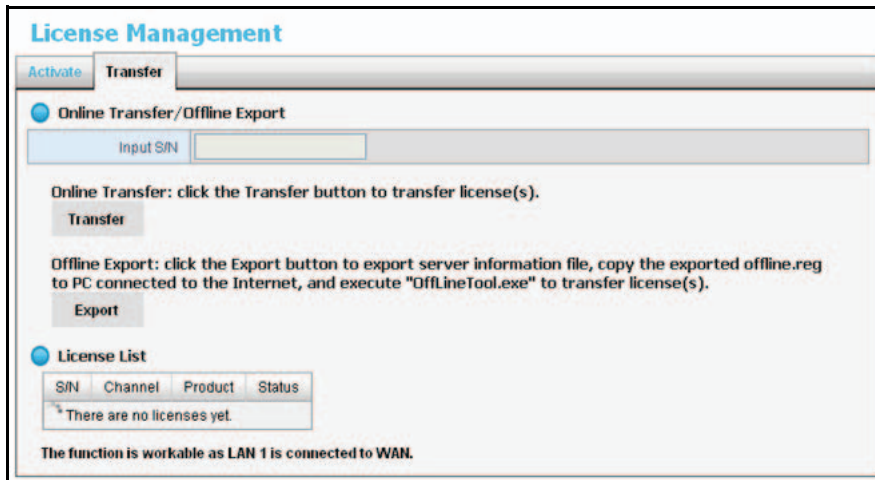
License Management

Activate | Transfer

Online Transfer/Offline Export

Input S/N

Online Transfer: click the Transfer button to transfer license(s).

Transfer

Offline Export: click the Export button to export server information file, copy the exported offline.reg to PC connected to the Internet, and execute "OffLineTool.exe" to transfer license(s).

Export

License List

| S/N | Channel | Product | Status |
|---|---|---|---|
| There are no licenses yet. | | | |

The function is workable as LAN 1 is connected to WAN.